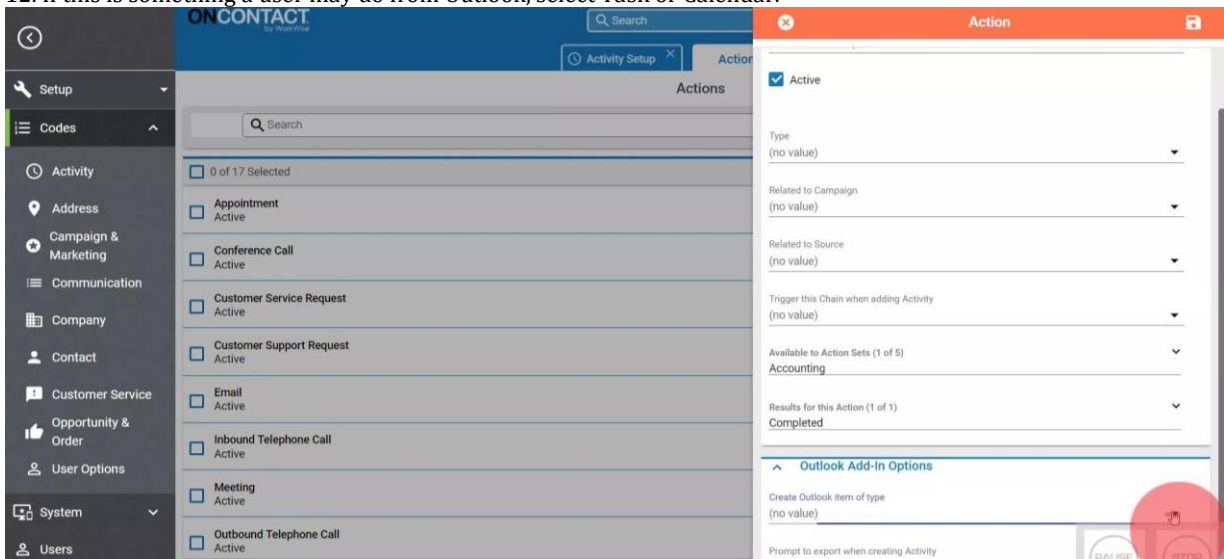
12. If this is something a user may do from Outlook, select Task or Calendar.

ONCONTACT by WorkWise

Search

Activity Setup

Action

Setup

Codes

Activity

Address

Campaign & Marketing

Communication

Company

Contact

Customer Service

Opportunity & Order

User Options

System

Users

Actions

Search

0 of 17 Selected

Appointment
Active

Conference Call
Active

Customer Service Request
Active

Customer Support Request
Active

Email
Active

Inbound Telephone Call
Active

Meeting
Active

Outbound Telephone Call
Active

Action

Active

Type
(no value)

Related to Campaign
(no value)

Related to Source
(no value)

Trigger this Chain when adding Activity
(no value)

Available to Action Sets (1 of 5)
Accounting

Results for this Action (1 of 1)
Completed

Outlook Add-In Options

Create Outlook item of type
(no value)

Prompt to export when creating Activity

PAUSE

STOP